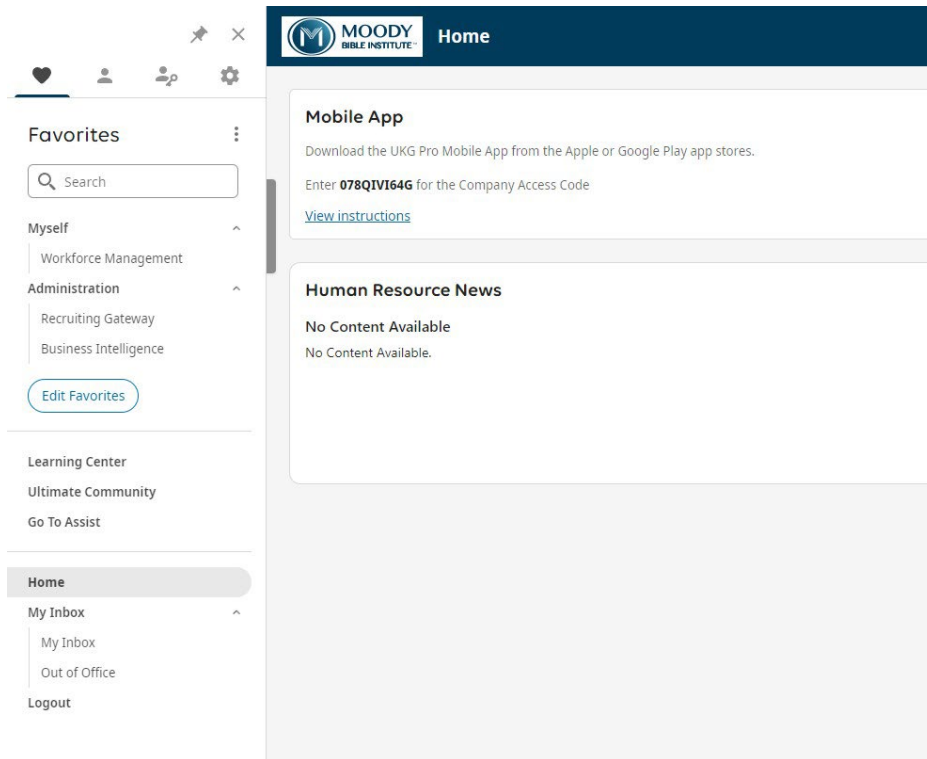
Favorites

Search

Myself

Workforce Management

Administration

Recruiting Gateway

Business Intelligence

Edit Favorites

Learning Center

Ultimate Community

Go To Assist

Home

My Inbox

My Inbox

Out of Office

Logout

MOODY BIBLE INSTITUTE

Home

Mobile App

Download the UKG Pro Mobile App from the Apple or Google Play app stores.

Enter **078QIVI64G** for the Company Access Code

View instructions

Human Resource News

No Content Available

No Content Available.